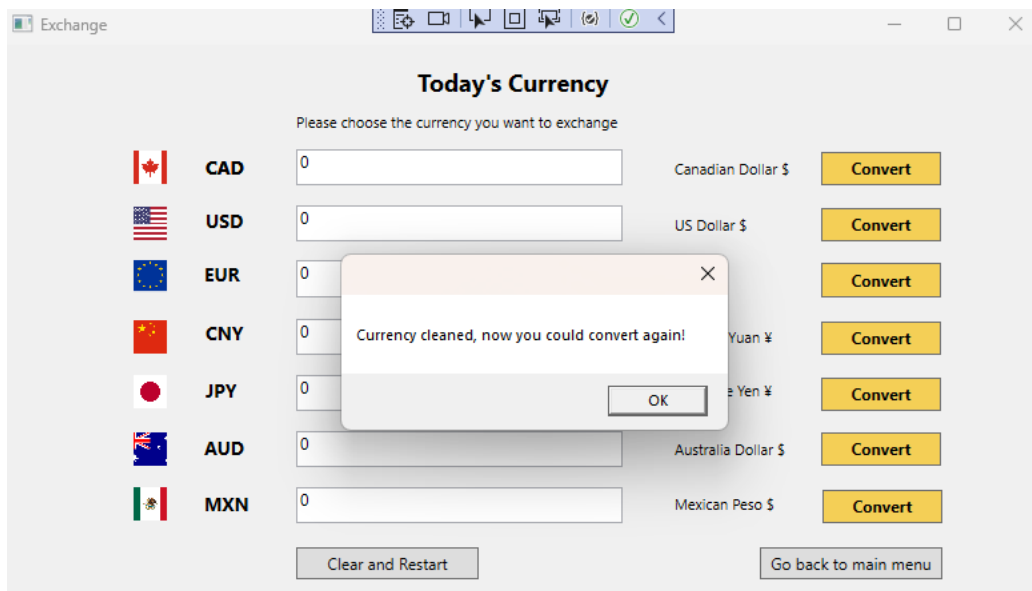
Exchange

Today's Currency

Please choose the currency you want to exchange

CAD 0 Canadian Dollar $ Convert

USD 0 US Dollar $ Convert

EUR 0 Convert

CNY 0 Yuan ¥ Convert

JPY 0 e Yen ¥ Convert

AUD 0 Australia Dollar $ Convert

MXN 0 Mexican Peso $ Convert

Currency cleaned, now you could convert again!

OK

Clear and Restart

Go back to main menu